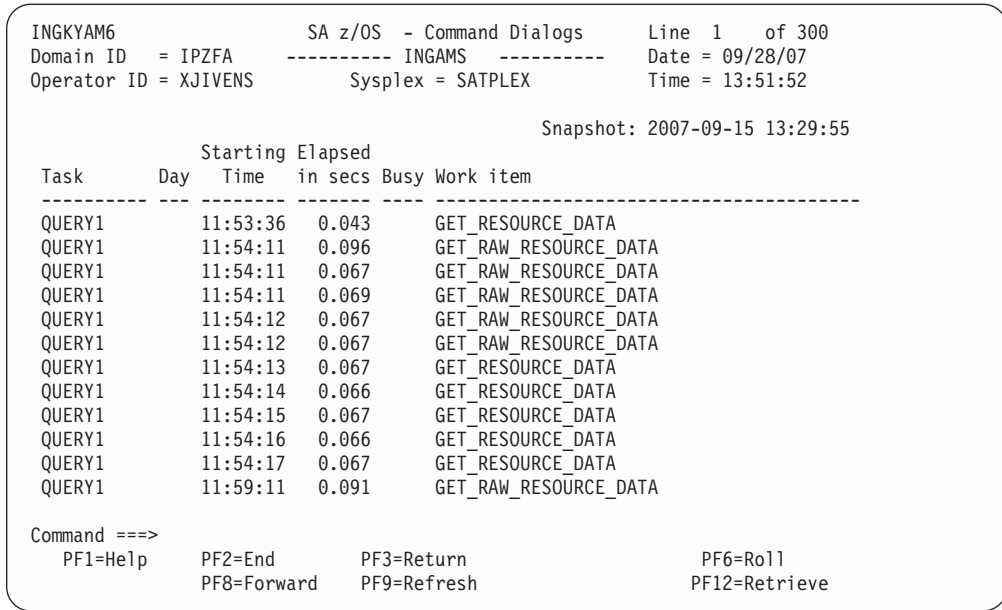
INGKYAM6                SA z/OS - Command Dialogs        Line 1    of 300
Domain ID = IPZFA       ---------- INGAMS ----------     Date = 09/28/07
Operator ID = XJIVENS          Sysplex = SATPLEX         Time = 13:51:52

Snapshot: 2007-09-15 13:29:55

| Task | Day | Starting Time | Elapsed in secs | Busy | Work item |
|---|---|---|---|---|---|
| QUERY1 | | 11:53:36 | 0.043 | | GET_RESOURCE_DATA |
| QUERY1 | | 11:54:11 | 0.096 | | GET_RAW_RESOURCE_DATA |
| QUERY1 | | 11:54:11 | 0.067 | | GET_RAW_RESOURCE_DATA |
| QUERY1 | | 11:54:11 | 0.069 | | GET_RAW_RESOURCE_DATA |
| QUERY1 | | 11:54:12 | 0.067 | | GET_RAW_RESOURCE_DATA |
| QUERY1 | | 11:54:12 | 0.067 | | GET_RAW_RESOURCE_DATA |
| QUERY1 | | 11:54:13 | 0.067 | | GET_RESOURCE_DATA |
| QUERY1 | | 11:54:14 | 0.066 | | GET_RESOURCE_DATA |
| QUERY1 | | 11:54:15 | 0.067 | | GET_RESOURCE_DATA |
| QUERY1 | | 11:54:16 | 0.066 | | GET_RESOURCE_DATA |
| QUERY1 | | 11:54:17 | 0.067 | | GET_RESOURCE_DATA |
| QUERY1 | | 11:59:11 | 0.091 | | GET_RAW_RESOURCE_DATA |

Command ===>
PF1=Help    PF2=End    PF3=Return    PF6=Roll
PF8=Forward    PF9=Refresh    PF12=Retrieve